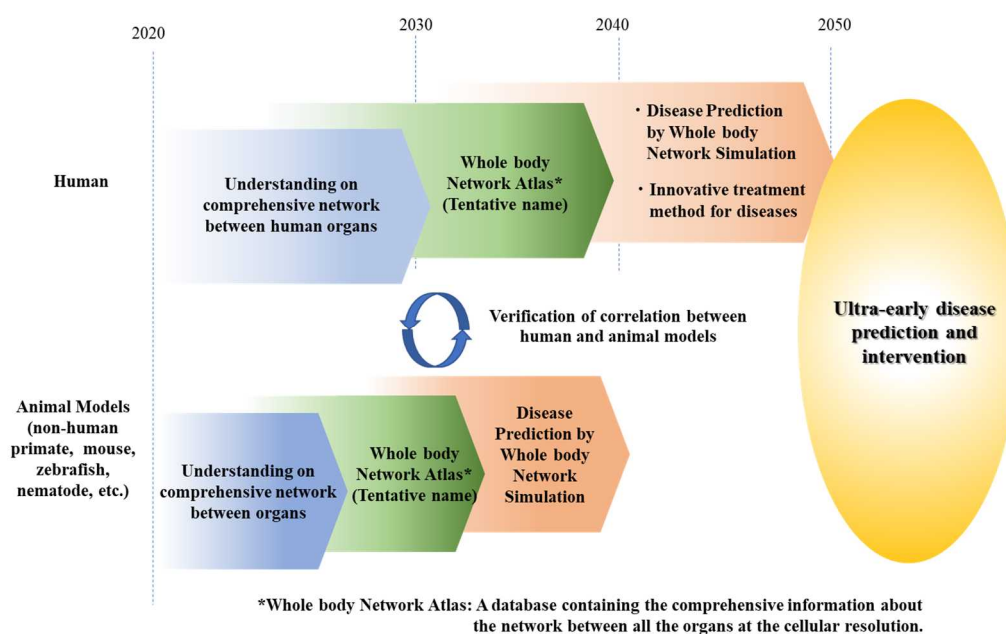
2020

2030

2040

2050

Human

Understanding on comprehensive network between human organs

Whole body Network Atlas* (Tentative name)

・Disease Prediction by Whole body Network Simulation

・Innovative treatment method for diseases

Verification of correlation between human and animal models

Ultra-early disease prediction and intervention

Animal Models (non-human primate, mouse, zebrafish, nematode, etc.)

Understanding on comprehensive network between organs

Whole body Network Atlas* (Tentative name)

Disease Prediction by Whole body Network Simulation

*Whole body Network Atlas: A database containing the comprehensive information about the network between all the organs at the cellular resolution.